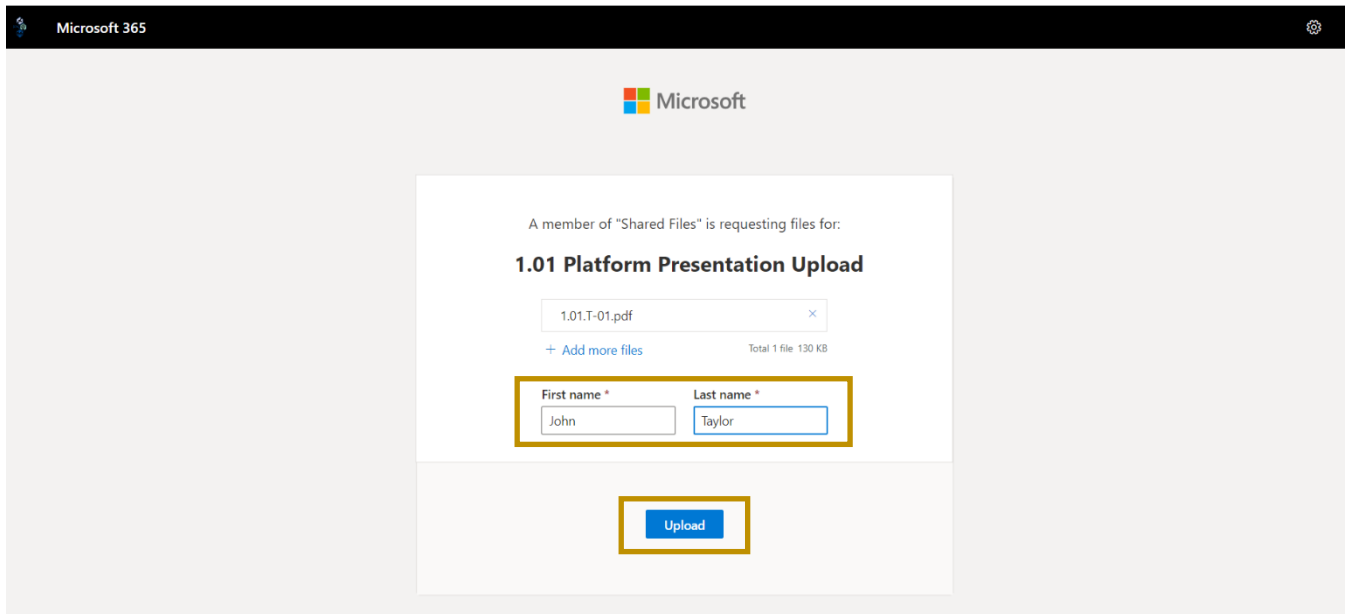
Microsoft 365

Microsoft

A member of "Shared Files" is requesting files for:

1.01 Platform Presentation Upload

1.01.T-01.pdf ×

+ Add more files

Total 1 file 130 KB

First name *

John

Last name *

Taylor

Upload